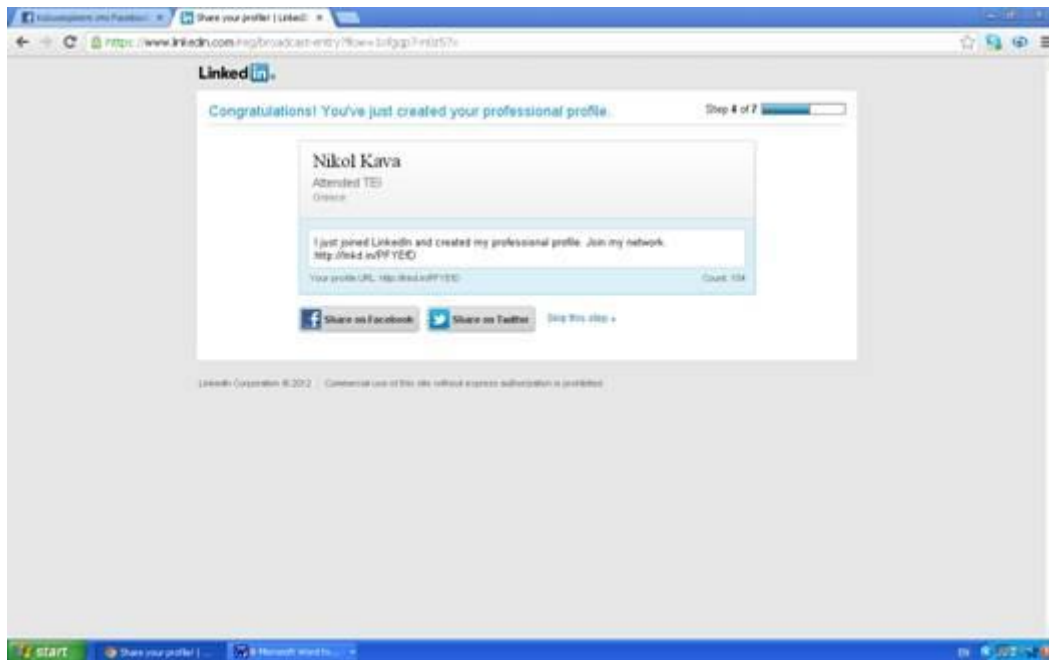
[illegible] Share your profile! | LinkedI ×

https://www.linkedin.com/reg/broadcast-entry?flow=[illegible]

Linked in.

Congratulations! You've just created your professional profile.

Step 4 of 7

Nikol Kava

Attended TEI

Greece

I just joined LinkedIn and created my professional profile. Join my network. http://lnkd.in/PFYEfD

Your profile URL: http://lnkd.in/PFYEfD

Count: 104

Share on Facebook

Share on Twitter

Skip this step »

LinkedIn Corporation © 2012 | Commercial use of this site without express authorization is prohibited.

start

Share your profile! | ...

Microsoft Word to...